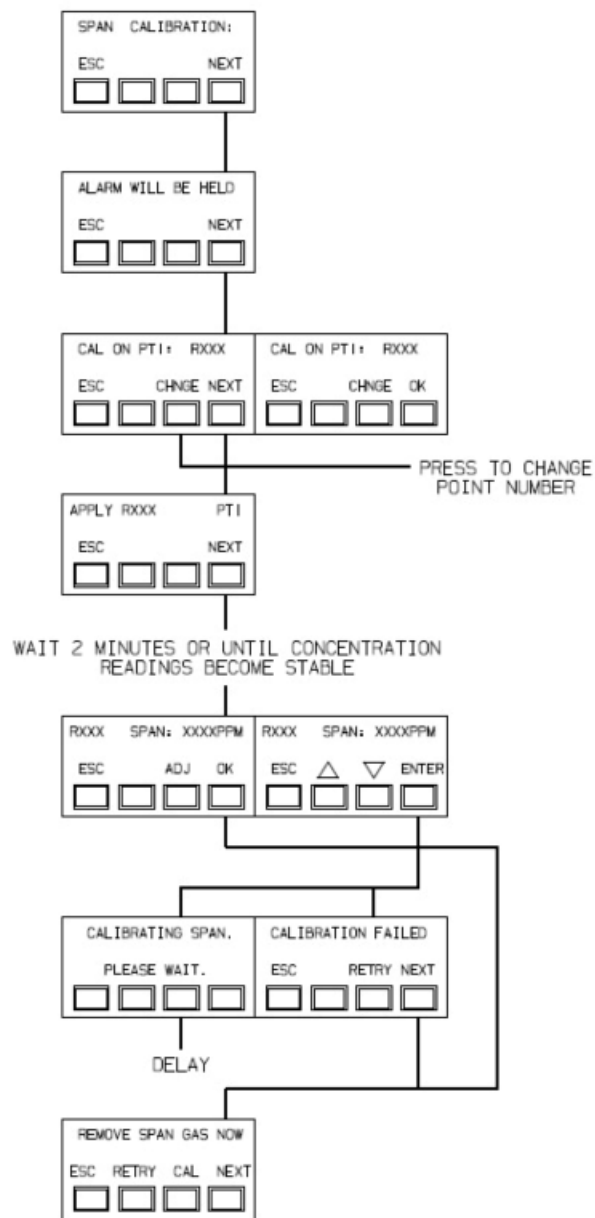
SPAN CALIBRATION:
ESC NEXT

ALARM WILL BE HELD
ESC NEXT

CAL ON PTI: RXXX
ESC CHNGE NEXT

CAL ON PTI: RXXX
ESC CHNGE OK

PRESS TO CHANGE POINT NUMBER

APPLY RXXX PTI
ESC NEXT

WAIT 2 MINUTES OR UNTIL CONCENTRATION READINGS BECOME STABLE

RXXX SPAN: XXXXPPM
ESC ADJ OK

RXXX SPAN: XXXXPPM
ESC △ ▽ ENTER

CALIBRATING SPAN.
PLEASE WAIT.

CALIBRATION FAILED
ESC RETRY NEXT

DELAY

REMOVE SPAN GAS NOW
ESC RETRY CAL NEXT